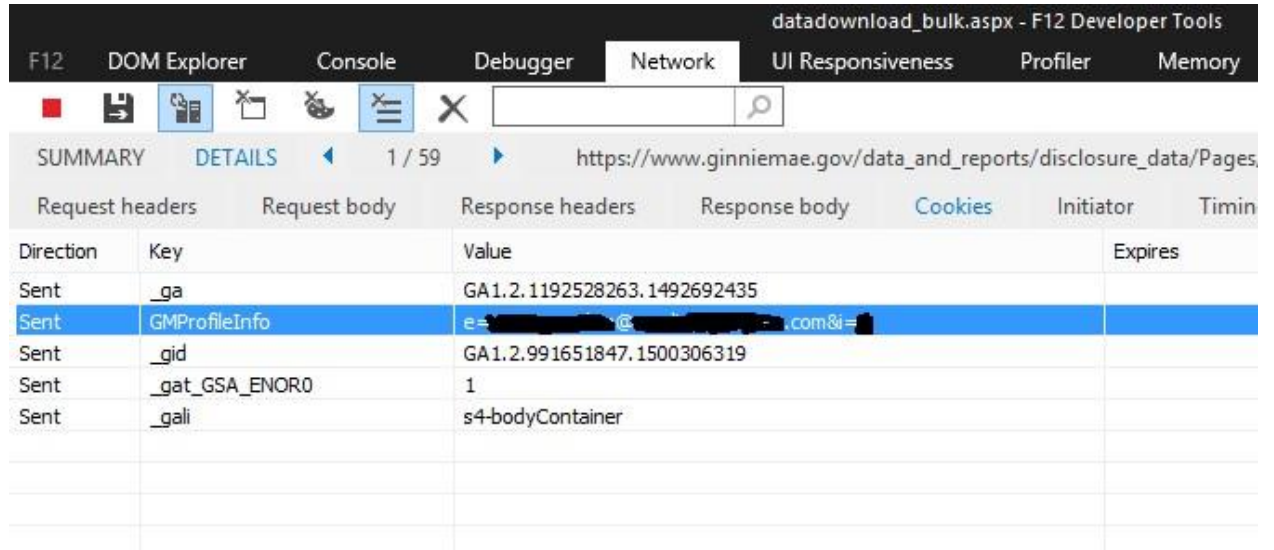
datadownload_bulk.aspx - F12 Developer Tools

F12 DOM Explorer Console Debugger Network UI Responsiveness Profiler Memory

SUMMARY DETAILS 1 / 59 https://www.ginniemae.gov/data_and_reports/disclosure_data/Pages,

Request headers Request body Response headers Response body Cookies Initiator Timin

| Direction | Key | Value | Expires |
|---|---|---|---|
| Sent | _ga | GA1.2.1192528263.1492692435 | |
| Sent | GMProfileInfo | e=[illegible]@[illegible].com&i=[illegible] | |
| Sent | _gid | GA1.2.991651847.1500306319 | |
| Sent | _gat_GSA_ENOR0 | 1 | |
| Sent | _gali | s4-bodyContainer | |